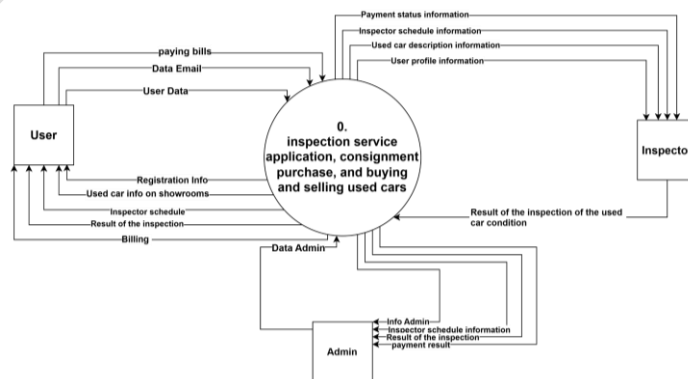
Payment status information
Inspector schedule information
Used car description information
User profile information
paying bills
Data Email
User Data
User
0.
inspection service application, consignment purchase, and buying and selling used cars
Inspecto
Registration Info
Used car info on showrooms
Inspector schedule
Result of the inspection
Billing
Result of the inspection of the used car condition
Data Admin
Info Admin
Insoector schedule information
Result of the inspection
payment result
Admin